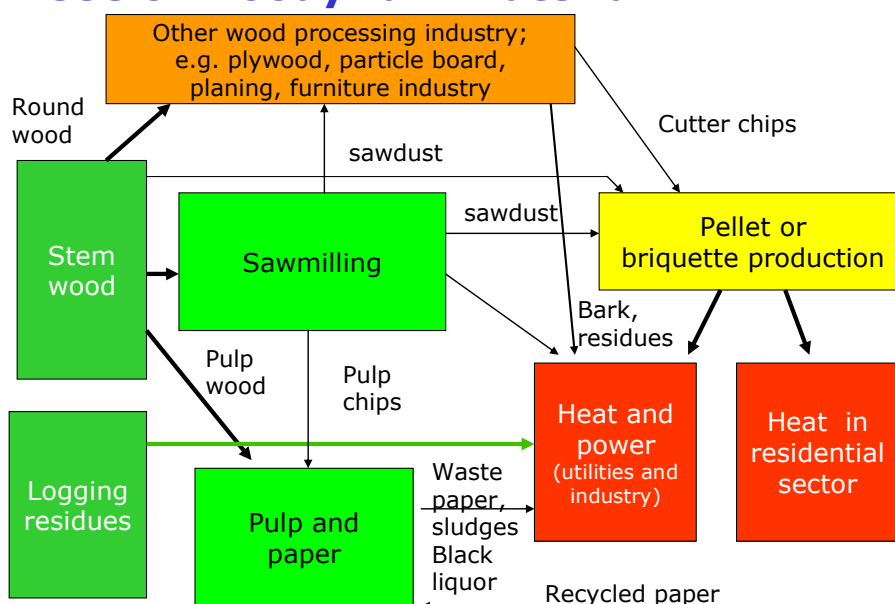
Other wood processing industry; e.g. plywood, particle board, planing, furniture industry

Round wood

Cutter chips

sawdust

sawdust

Stem wood

Sawmilling

Pellet or briquette production

Bark, residues

Pulp wood

Pulp chips

Heat and power (utilities and industry)

Heat in residential sector

Logging residues

Waste paper, sludges Black liquor

Pulp and paper

Recycled paper